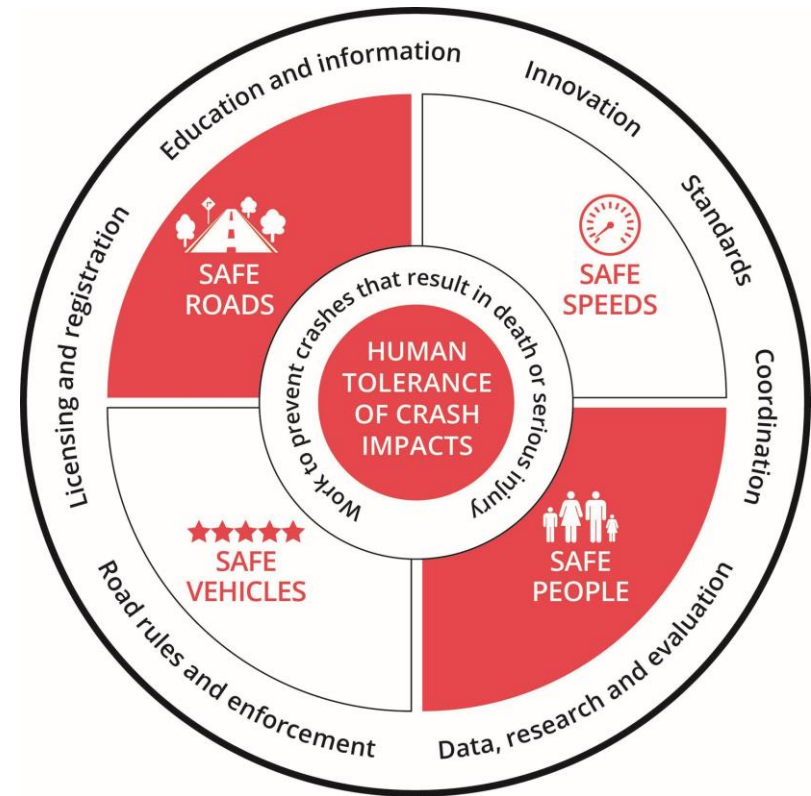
Education and information

Innovation

Standards

Coordination

Data, research and evaluation

Road rules and enforcement

Licensing and registration

SAFE ROADS

SAFE SPEEDS

SAFE VEHICLES

SAFE PEOPLE

Work to prevent crashes that result in death or serious injury

HUMAN TOLERANCE OF CRASH IMPACTS